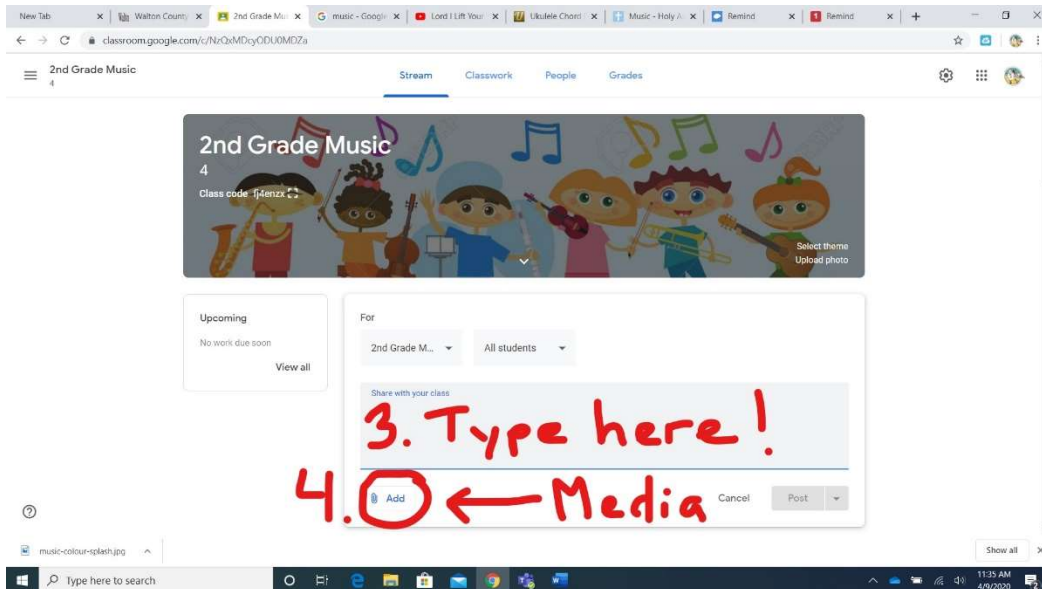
New Tab | Walton County | 2nd Grade Mu | music - Google | Lord I Lift Your | Ukulele Chord | Music - Holy A | Remind | Remind

classroom.google.com/c/NzQxMDcyODU0MDZa

2nd Grade Music
4

Stream Classwork People Grades

2nd Grade Music
4
Class code fj4enzx

Select theme
Upload photo

Upcoming
No work due soon
View all

For
2nd Grade M...
All students

Share with your class
3. Type here!

4. Add ← Media
Cancel Post

music-colour-splash.jpg
Show all

Type here to search
11:35 AM
4/9/2020